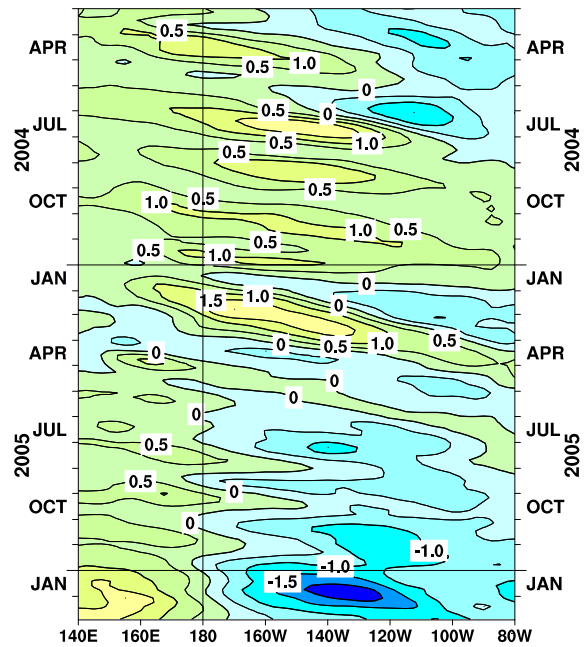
2004
APR
JUL
OCT
JAN
APR
2005
JUL
OCT
JAN

2004
APR
JUL
OCT
JAN
APR
2005
JUL
OCT
JAN

0.5
0.5
1.0
0
0.5
0
0.5
1.0
0.5
0.5
1.0
0.5
1.0
0.5
0.5
0.5
1.0
0
1.5
1.0
0
0
0
0.5
1.0
0.5
0
0
0
0.5
0.5
0
0
-1.0
-1.0
-1.5

140E
160E
180
160W
140W
120W
100W
80W